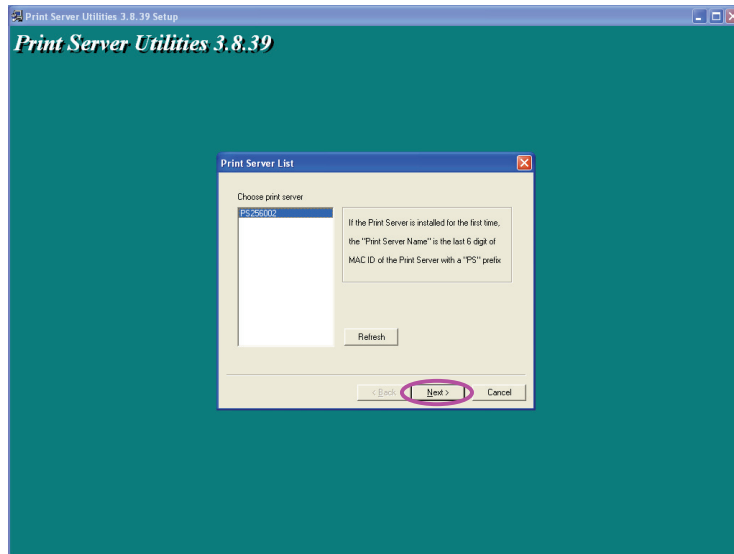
Print Server Utilities 3.8.39 Setup

Print Server Utilities 3.8.39

Print Server List

Choose print server

PS256002

If the Print Server is installed for the first time, the "Print Server Name" is the last 6 digit of MAC ID of the Print Server with a "PS" prefix

Refresh

< Back

Next >

Cancel